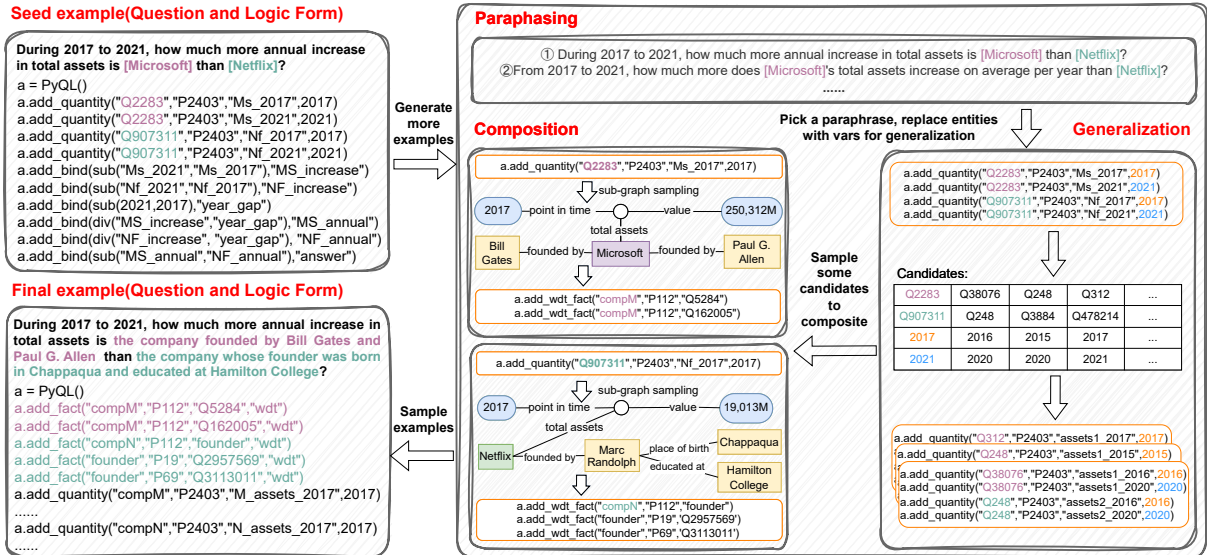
Seed example(Question and Logic Form)

During 2017 to 2021, how much more annual increase in total assets is [Microsoft] than [Netflix]?
a = PyQL()
a.add_quantity("Q2283","P2403","Ms_2017",2017)
a.add_quantity("Q2283","P2403","Ms_2021",2021)
a.add_quantity("Q907311","P2403","Nf_2017",2017)
a.add_quantity("Q907311","P2403","Nf_2021",2021)
a.add_bind(sub("Ms_2021","Ms_2017"),"MS_increase")
a.add_bind(sub("Nf_2021","Nf_2017"),"NF_increase")
a.add_bind(sub(2021,2017),"year_gap")
a.add_bind(div("MS_increase","year_gap"),"MS_annual")
a.add_bind(div("NF_increase", "year_gap"), "NF_annual")
a.add_bind(sub("MS_annual","NF_annual"),"answer")

Generate more examples

Final example(Question and Logic Form)

During 2017 to 2021, how much more annual increase in total assets is the company founded by Bill Gates and Paul G. Allen than the company whose founder was born in Chappaqua and educated at Hamilton College?
a = PyQL()
a.add_fact("compM","P112","Q5284","wdt")
a.add_fact("compM","P112","Q162005","wdt")
a.add_fact("compN","P112","founder","wdt")
a.add_fact("founder","P19","Q2957569","wdt")
a.add_fact("founder","P69","Q3113011","wdt")
a.add_quantity("compM","P2403","M_assets_2017",2017)
......
a.add_quantity("compN","P2403","N_assets_2017",2017)
......

Sample examples

Paraphasing

① During 2017 to 2021, how much more annual increase in total assets is [Microsoft] than [Netflix]?
②From 2017 to 2021, how much more does [Microsoft]'s total assets increase on average per year than [Netflix]?
......

Pick a paraphrase, replace entities with vars for generalization

Composition

a.add_quantity("Q2283","P2403","Ms_2017",2017)
sub-graph sampling
2017 point in time value 250,312M
total assets
Bill Gates founded by Microsoft founded by Paul G. Allen
a.add_wdt_fact("compM","P112","Q5284")
a.add_wdt_fact("compM","P112","Q162005")

a.add_quantity("Q907311","P2403","Nf_2017",2017)
sub-graph sampling
2017 point in time value 19,013M
total assets
Netflix founded by Marc Randolph place of birth Chappaqua
educated at Hamilton College
a.add_wdt_fact("compN","P112","founder")
a.add_wdt_fact("founder","P19","Q2957569')
a.add_wdt_fact("founder","P69","Q3113011')

Sample some candidates to composite

Generalization

a.add_quantity("Q2283","P2403","Ms_2017",2017)
a.add_quantity("Q2283","P2403","Ms_2021",2021)
a.add_quantity("Q907311","P2403","Nf_2017",2017)
a.add_quantity("Q907311","P2403","Nf_2021",2021)

Candidates:

| Q2283 | Q38076 | Q248 | Q312 | ... |
|---|---|---|---|---|
| Q907311 | Q248 | Q3884 | Q478214 | ... |
| 2017 | 2016 | 2015 | 2017 | ... |
| 2021 | 2020 | 2020 | 2021 | ... |

a.add_quantity("Q312","P2403","assets1_2017",2017)
a.add_quantity("Q248","P2403","assets1_2015",2015)
a.add_quantity("Q38076","P2403","assets1_2016",2016)
a.add_quantity("Q38076","P2403","assets1_2020",2020)
a.add_quantity("Q248","P2403","assets2_2016",2016)
a.add_quantity("Q248","P2403","assets2_2020",2020)